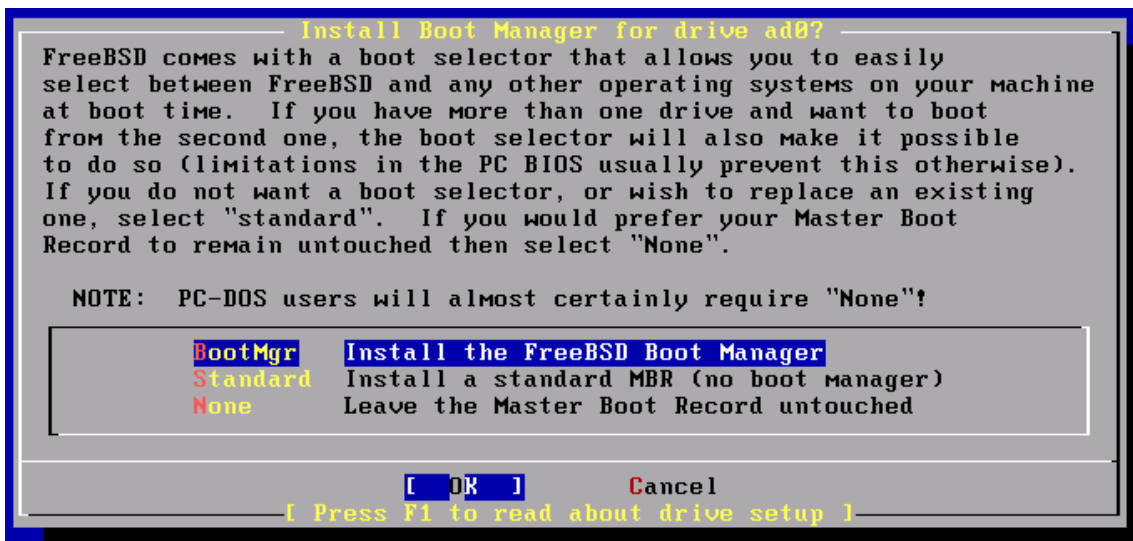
Install Boot Manager for drive ad0?

FreeBSD comes with a boot selector that allows you to easily select between FreeBSD and any other operating systems on your machine at boot time. If you have more than one drive and want to boot from the second one, the boot selector will also make it possible to do so (limitations in the PC BIOS usually prevent this otherwise). If you do not want a boot selector, or wish to replace an existing one, select "standard". If you would prefer your Master Boot Record to remain untouched then select "None".

NOTE: PC-DOS users will almost certainly require "None"!

BootMgr Install the FreeBSD Boot Manager
Standard Install a standard MBR (no boot manager)
None Leave the Master Boot Record untouched

[ OK ] Cancel

[ Press F1 to read about drive setup ]